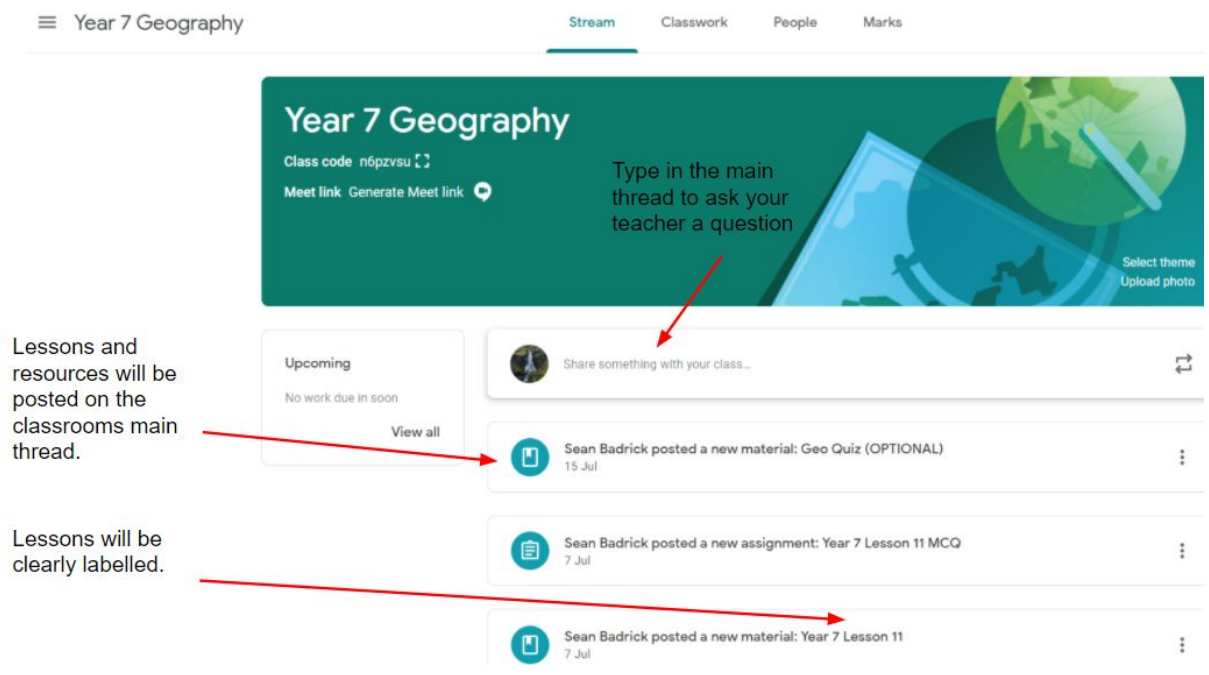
Year 7 Geography

Stream Classwork People Marks

Year 7 Geography

Class code n6pzvsu

Meet link Generate Meet link

Type in the main thread to ask your teacher a question

Select theme
Upload photo

Lessons and resources will be posted on the classrooms main thread.

Upcoming

No work due in soon

View all

Share something with your class...

Sean Badrick posted a new material: Geo Quiz (OPTIONAL)
15 Jul

Lessons will be clearly labelled.

Sean Badrick posted a new assignment: Year 7 Lesson 11 MCQ
7 Jul

Sean Badrick posted a new material: Year 7 Lesson 11
7 Jul